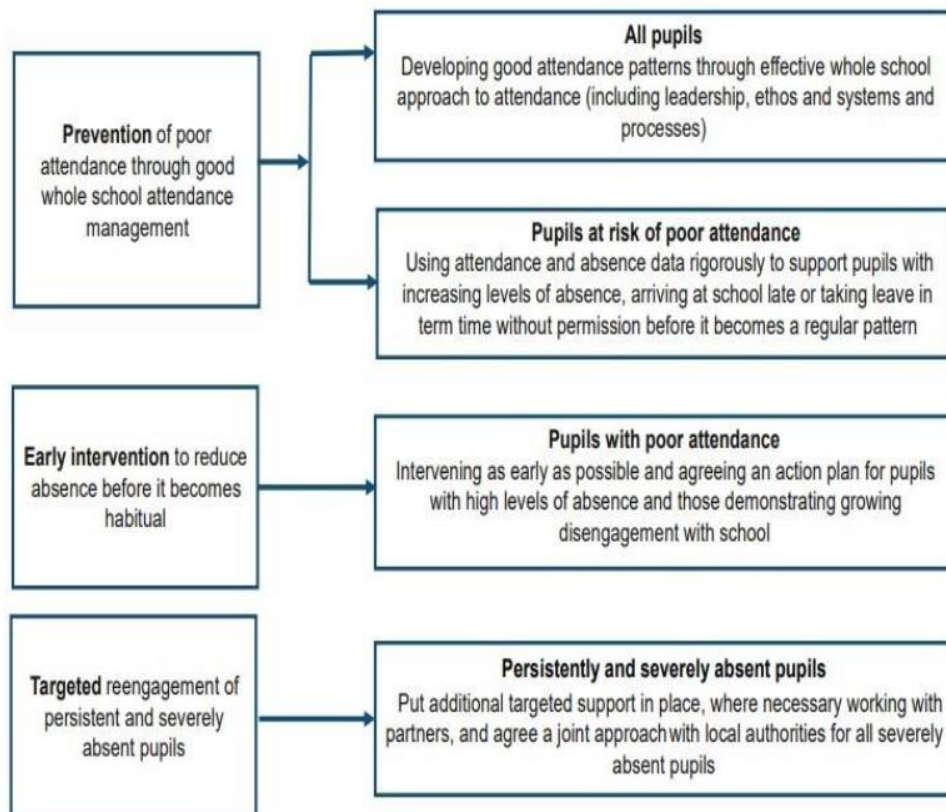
Prevention of poor attendance through good whole school attendance management

All pupils
Developing good attendance patterns through effective whole school approach to attendance (including leadership, ethos and systems and processes)

Pupils at risk of poor attendance
Using attendance and absence data rigorously to support pupils with increasing levels of absence, arriving at school late or taking leave in term time without permission before it becomes a regular pattern

Early intervention to reduce absence before it becomes habitual

Pupils with poor attendance
Intervening as early as possible and agreeing an action plan for pupils with high levels of absence and those demonstrating growing disengagement with school

Targeted reengagement of persistent and severely absent pupils

Persistently and severely absent pupils
Put additional targeted support in place, where necessary working with partners, and agree a joint approach with local authorities for all severely absent pupils